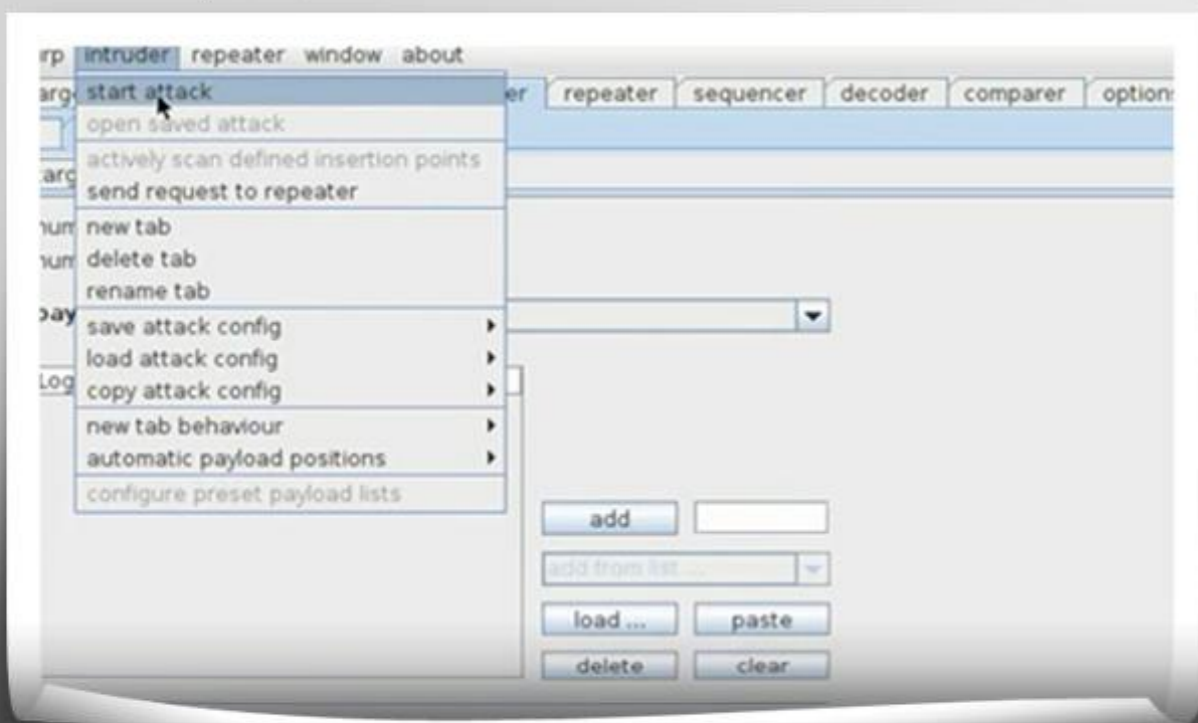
rp intruder repeater window about

arg start attack
open saved attack
actively scan defined insertion points
send request to repeater
new tab
delete tab
rename tab
save attack config
load attack config
copy attack config
new tab behaviour
automatic payload positions
configure preset payload lists

er repeater sequencer decoder comparer option

arg

num
num
pay
Log

add
add from list ...
load ...
paste
delete
clear